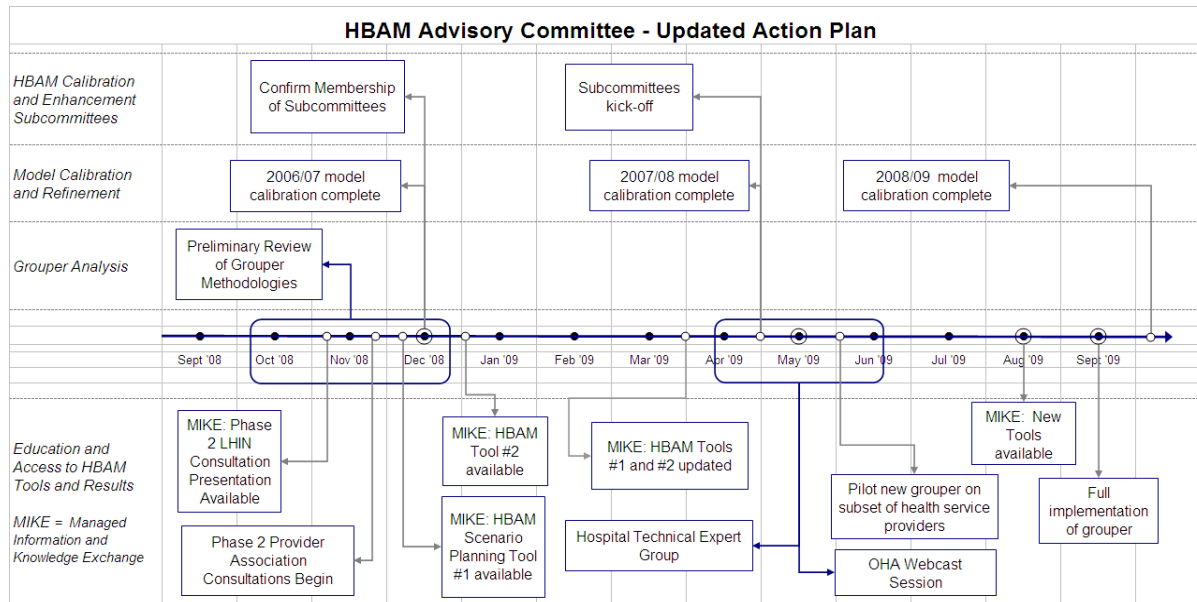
HBAM Advisory Committee - Updated Action Plan

HBAM Calibration and Enhancement Subcommittees

Confirm Membership of Subcommittees

Subcommittees kick-off

Model Calibration and Refinement

2006/07 model calibration complete

2007/08 model calibration complete

2008/09 model calibration complete

Grouper Analysis

Preliminary Review of Grouper Methodologies

Sept '08 Oct '08 Nov '08 Dec '08 Jan '09 Feb '09 Mar '09 Apr '09 May '09 Jun '09 Jul '09 Aug '09 Sept '09

Education and Access to HBAM Tools and Results

MIKE = Managed Information and Knowledge Exchange

MIKE: Phase 2 LHIN Consultation Presentation Available

Phase 2 Provider Association Consultations Begin

MIKE: HBAM Tool #2 available

MIKE: HBAM Scenario Planning Tool #1 available

MIKE: HBAM Tools #1 and #2 updated

Hospital Technical Expert Group

Pilot new grouper on subset of health service providers

OHA Webcast Session

MIKE: New Tools available

Full implementation of grouper